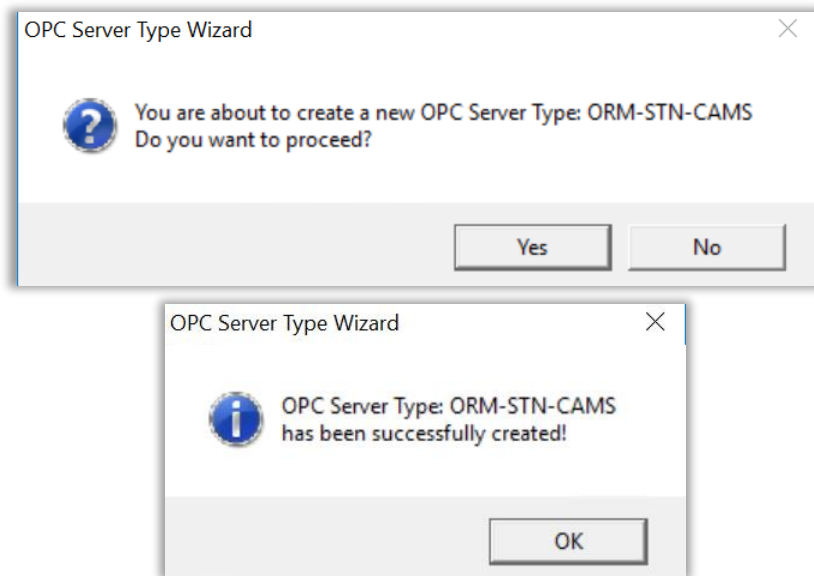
OPC Server Type Wizard

You are about to create a new OPC Server Type: ORM-STN-CAMS
Do you want to proceed?

Yes
No

OPC Server Type Wizard

OPC Server Type: ORM-STN-CAMS
has been successfully created!

OK